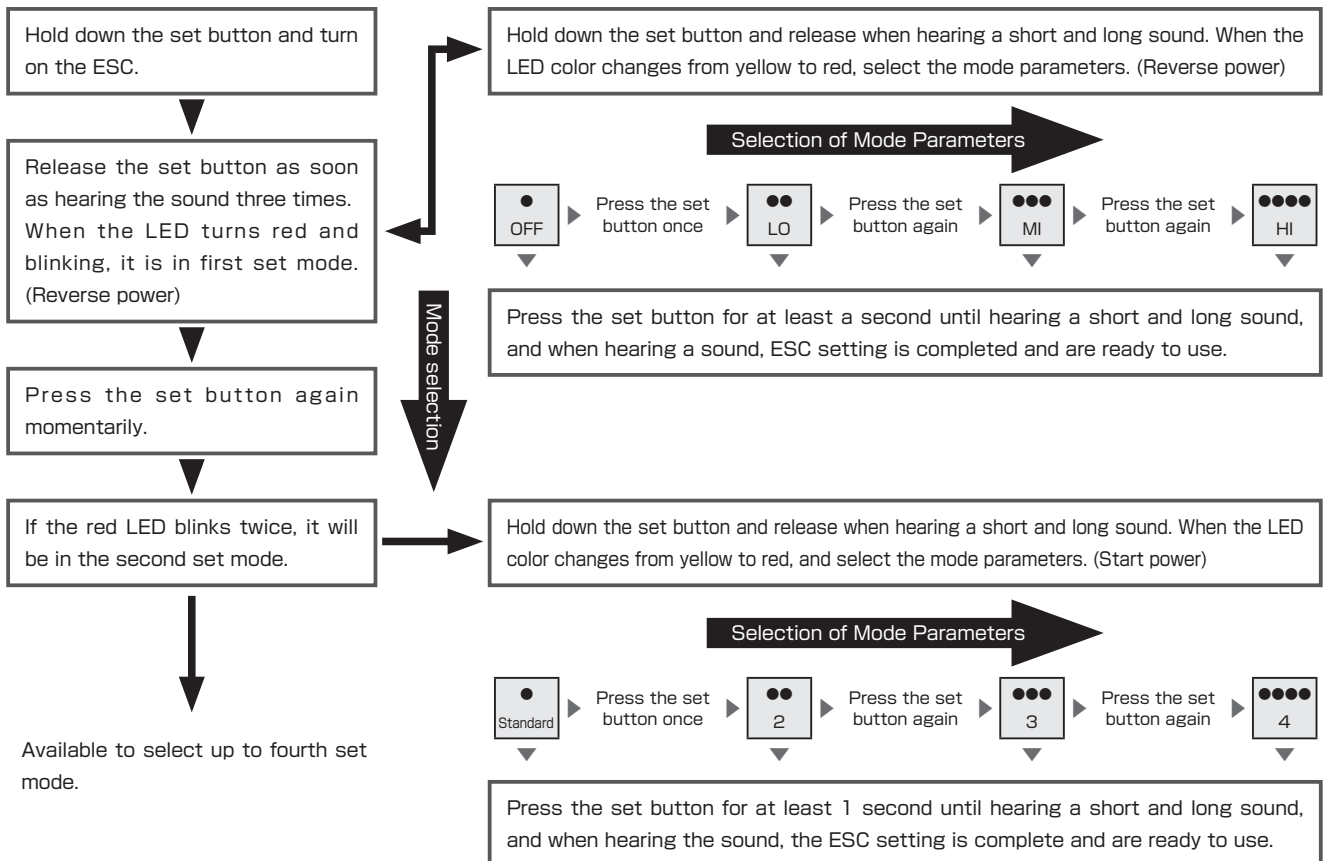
Hold down the set button and turn on the ESC.

Release the set button as soon as hearing the sound three times. When the LED turns red and blinking, it is in first set mode. (Reverse power)

Press the set button again momentarily.

If the red LED blinks twice, it will be in the second set mode.

Available to select up to fourth set mode.

Mode selection

Hold down the set button and release when hearing a short and long sound. When the LED color changes from yellow to red, select the mode parameters. (Reverse power)

Selection of Mode Parameters

● OFF
Press the set button once
●● LO
Press the set button again
●●● MI
Press the set button again
●●●● HI

Press the set button for at least a second until hearing a short and long sound, and when hearing a sound, ESC setting is completed and are ready to use.

Hold down the set button and release when hearing a short and long sound. When the LED color changes from yellow to red, and select the mode parameters. (Start power)

Selection of Mode Parameters

● Standard
Press the set button once
●● 2
Press the set button again
●●● 3
Press the set button again
●●●● 4

Press the set button for at least 1 second until hearing a short and long sound, and when hearing the sound, the ESC setting is complete and are ready to use.